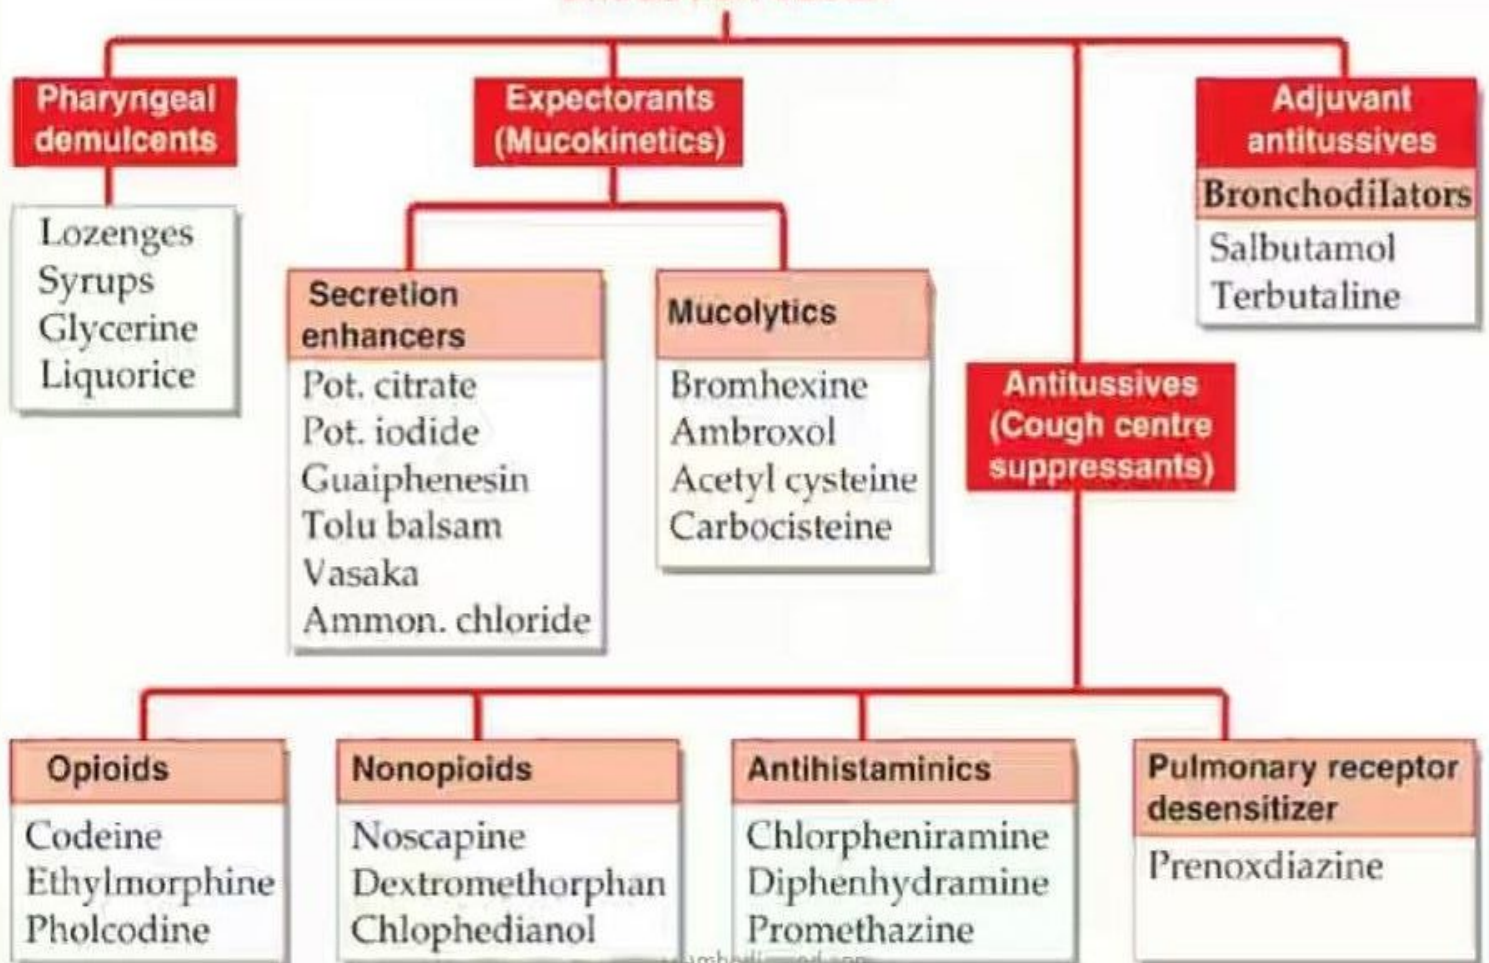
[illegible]

Pharyngeal demulcents

Lozenges
Syrups
Glycerine
Liquorice

Expectorants (Mucokinetics)

Secretion enhancers

Pot. citrate
Pot. iodide
Guaiphenesin
Tolu balsam
Vasaka
Ammon. chloride

Mucolytics

Bromhexine
Ambroxol
Acetyl cysteine
Carbocisteine

Antitussives (Cough centre suppressants)

Adjuvant antitussives

Bronchodilators

Salbutamol
Terbutaline

Opioids

Codeine
Ethylmorphine
Pholcodine

Nonopioids

Noscapine
Dextromethorphan
Chlophedianol

Antihistaminics

Chlorpheniramine
Diphenhydramine
Promethazine

Pulmonary receptor desensitizer

Prenoxdiazine

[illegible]